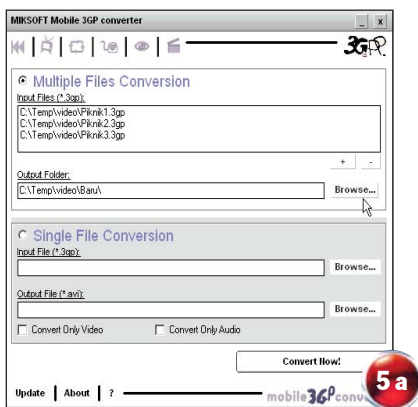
MIKSOFT Mobile 3GP converter

_ x

3GP

Multiple Files Conversion

Input Files (*.3gp):

C:\Temp\video\Piknik1.3gp
C:\Temp\video\Piknik2.3gp
C:\Temp\video\Piknik3.3gp

+ -

Output Folder:

C:\Temp\video\Baru\

Browse...

Single File Conversion

Input File (*.3gp):

Browse...

Output File (*.avi):

Browse...

Convert Only Video

Convert Only Audio

Convert Now!

Update | About | ?

mobile3GPconv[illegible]

5 a